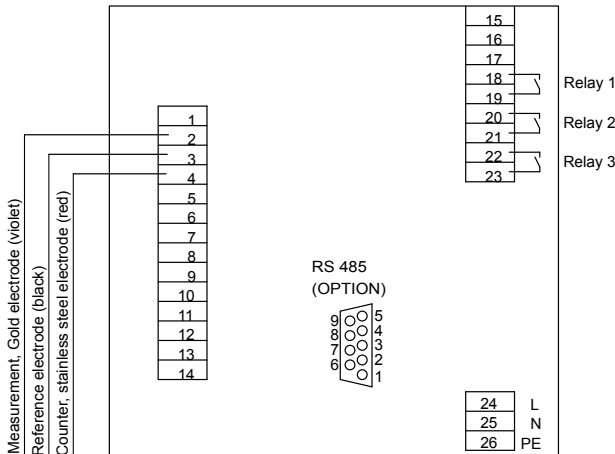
15
16
17
18
19
20
21
22
23

Relay 1
Relay 2
Relay 3

1
2
3
4
5
6
7
8
9
10
11
12
13
14

Measurement, Gold electrode (violet)
Reference electrode (black)
Counter, stainless steel electrode (red)

RS 485
(OPTION)

9
8
7
6
5
4
3
2
1

24 L
25 N
26 PE